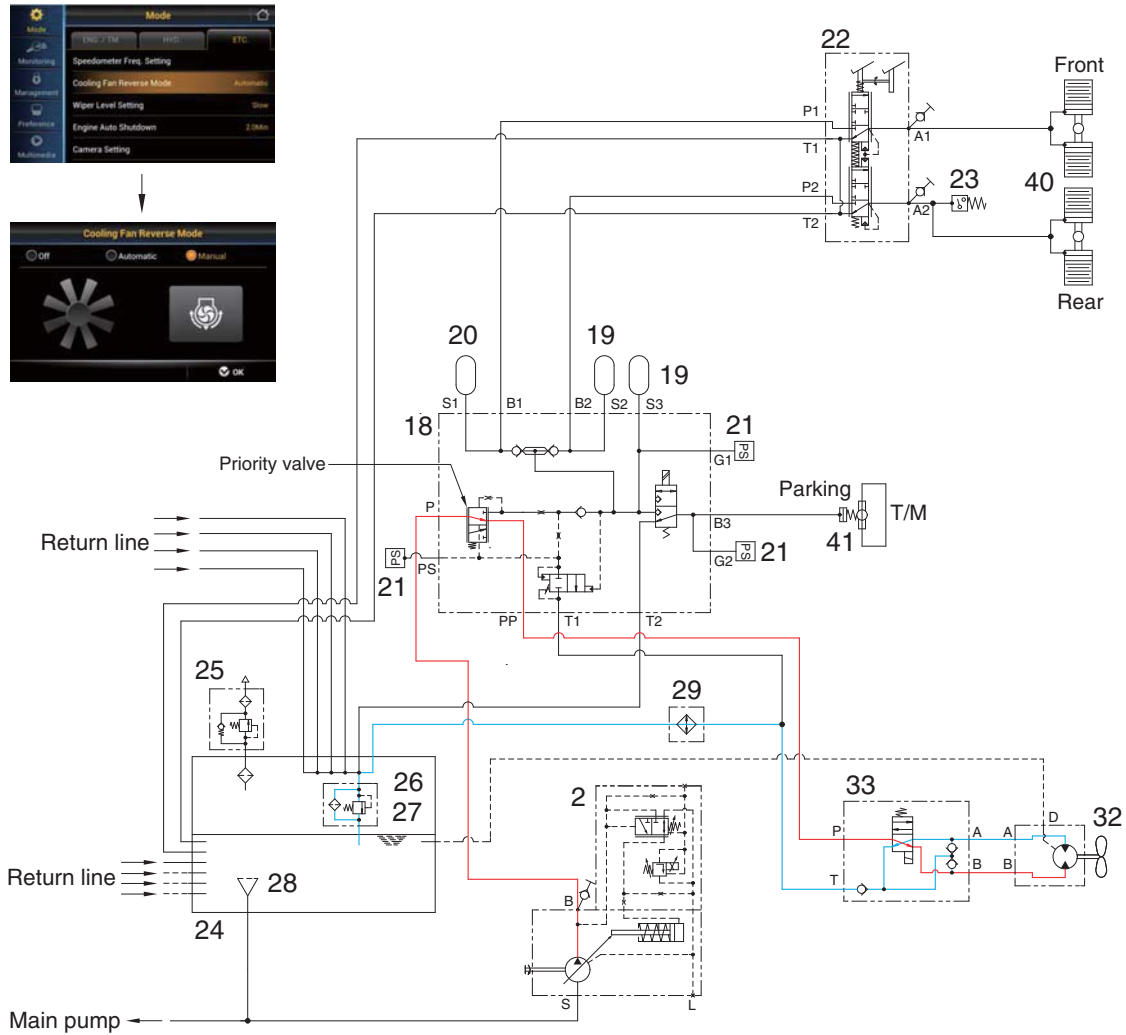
Mode
Mode
Monitoring
Management
Preference
Multimedia
ENG / T/M
HYD
ETC.
Speedometer Freq. Setting
Cooling Fan Reverse Mode
Automatic
Wiper Level Setting
Slow
Engine Auto Shutdown
2.0Min
Camera Setting

Cooling Fan Reverse Mode
Off
Automatic
Manual
OK

22
Front
P1
A1
T1
P2
23
40
A2
T2
Rear
20
19
19
S1
B1
B2
S2
S3
21
18
PS
G1
Priority valve
Parking
T/M
P
B3
41
Return line
G2
PS
21
PS
21
PS
PP
T1
T2
25
29
26
33
32
27
2
D
P
A
A
B
B
T
Return line
28
B
24
S
L
Main pump